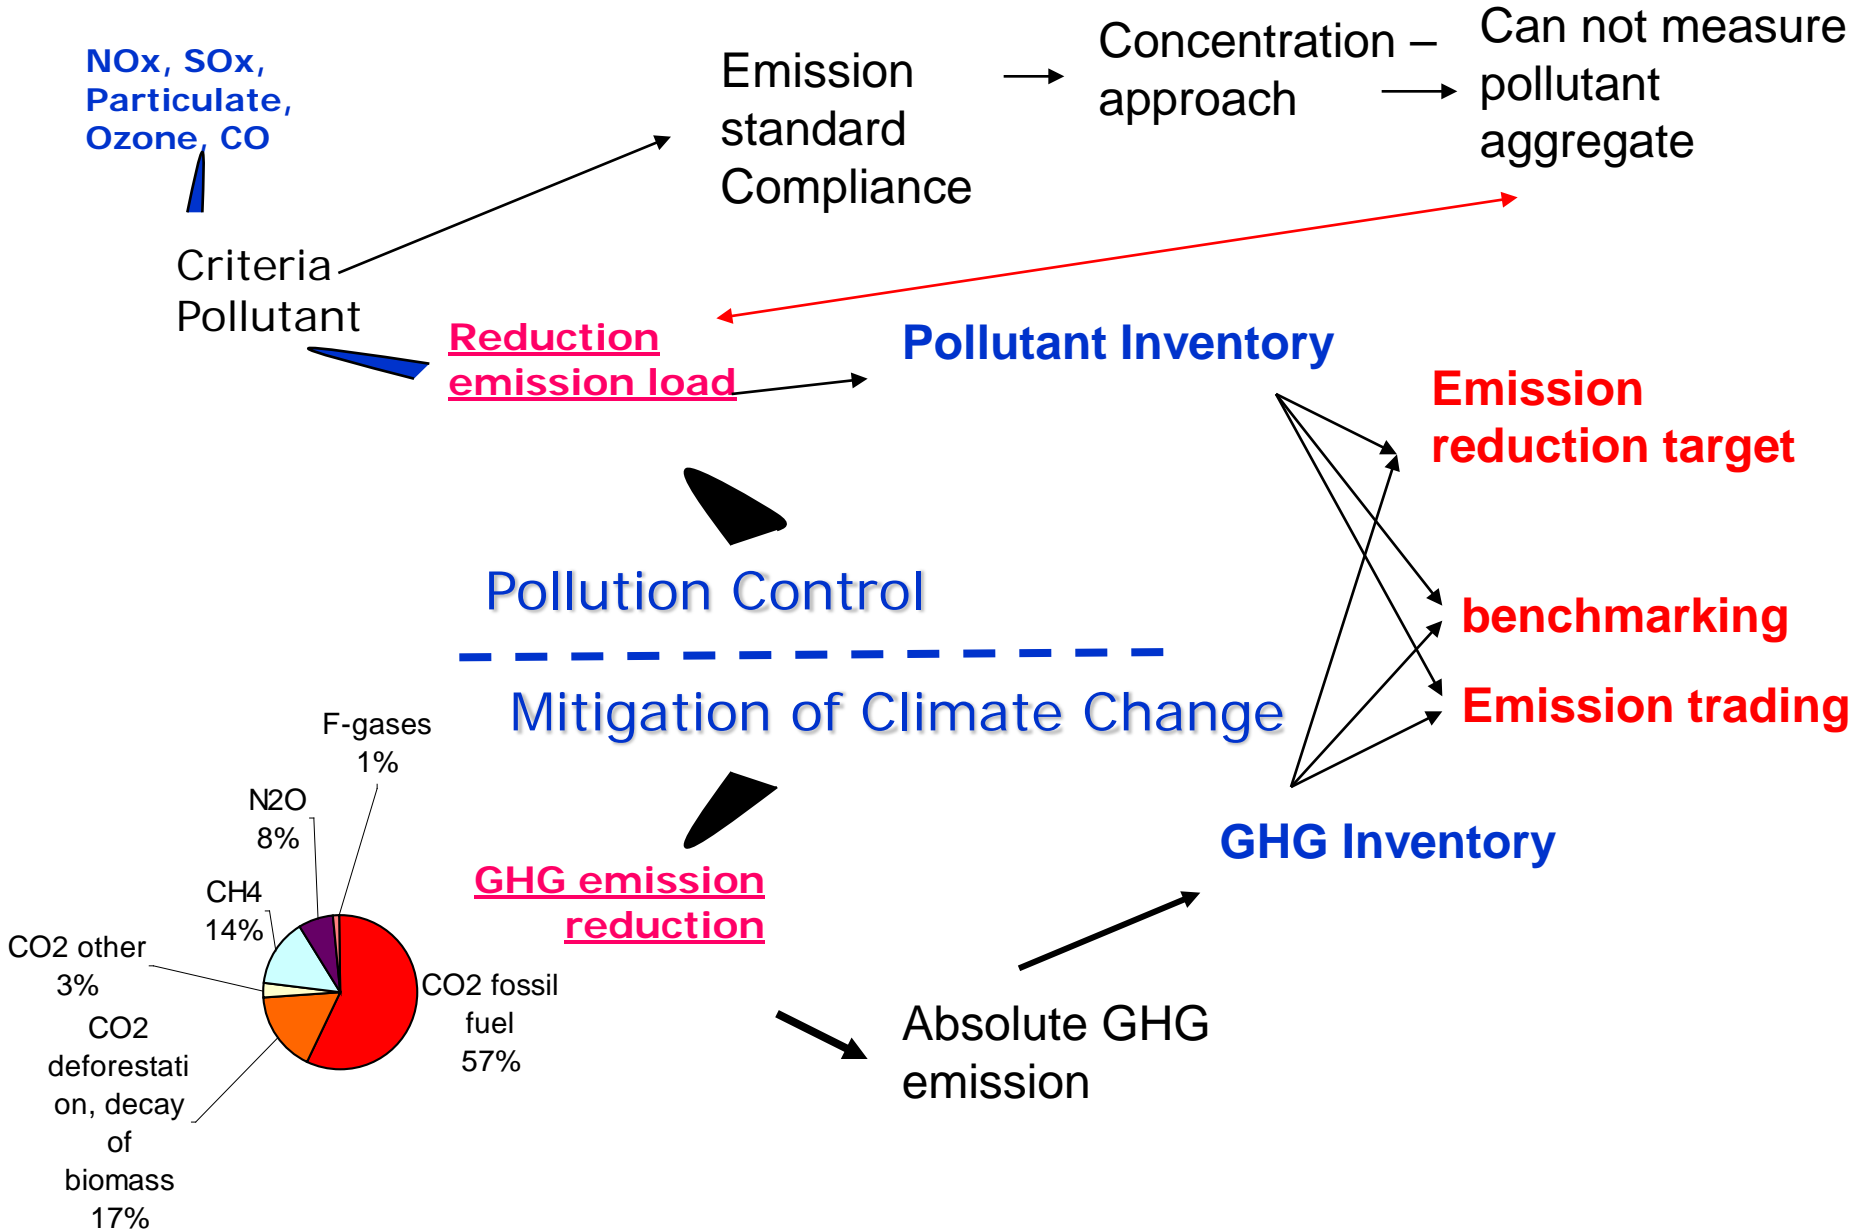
NOx, SOx, Particulate, Ozone, CO

Emission standard Compliance

Concentration – approach

Can not measure pollutant aggregate

Criteria Pollutant

Reduction emission load

Pollutant Inventory

Emission reduction target

Pollution Control

Mitigation of Climate Change

benchmarking

Emission trading

F-gases 1%

N2O 8%

CH4 14%

CO2 other 3%

CO2 deforestation, decay of biomass 17%

CO2 fossil fuel 57%

GHG emission reduction

GHG Inventory

Absolute GHG emission